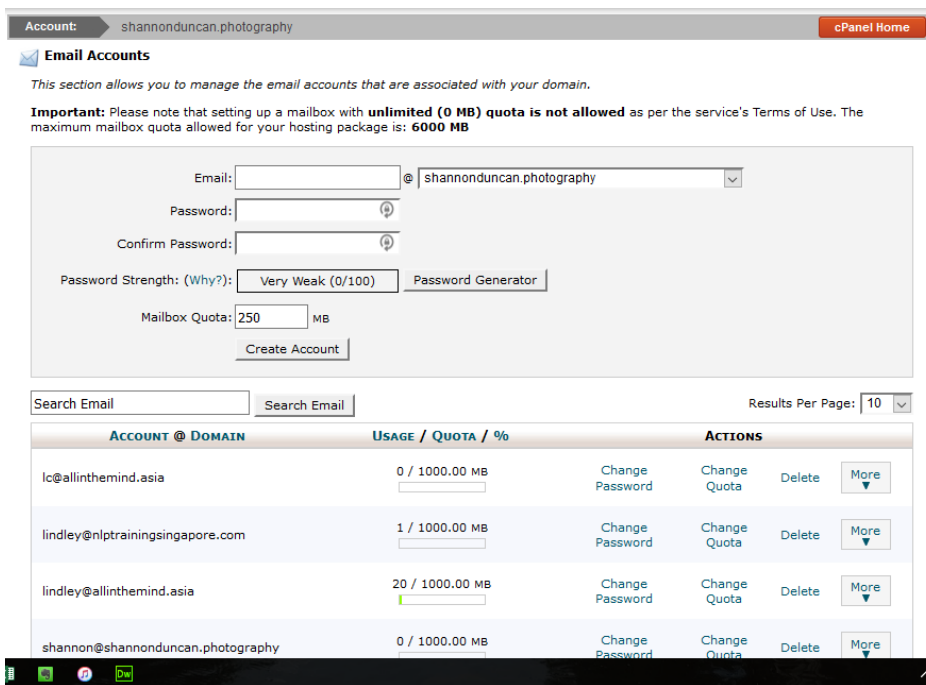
Account: shannonduncan.photography

cPanel Home

Email Accounts

This section allows you to manage the email accounts that are associated with your domain.

Important: Please note that setting up a mailbox with unlimited (0 MB) quota is not allowed as per the service's Terms of Use. The maximum mailbox quota allowed for your hosting package is: 6000 MB

Email: @ shannonduncan.photography

Password:

Confirm Password:

Password Strength: (Why?): Very Weak (0/100) Password Generator

Mailbox Quota: 250 MB

Create Account

Search Email Search Email

Results Per Page: 10

| ACCOUNT @ DOMAIN | USAGE / QUOTA / % | ACTIONS | | | |
|---|---|---|---|---|---|
| lc@allinthemind.asia | 0 / 1000.00 MB | Change Password | Change Quota | Delete | More |
| lindley@nlptrainingsingapore.com | 1 / 1000.00 MB | Change Password | Change Quota | Delete | More |
| lindley@allinthemind.asia | 20 / 1000.00 MB | Change Password | Change Quota | Delete | More |
| shannon@shannonduncan.photography | 0 / 1000.00 MB | Change Password | Change Quota | Delete | More |

Dw